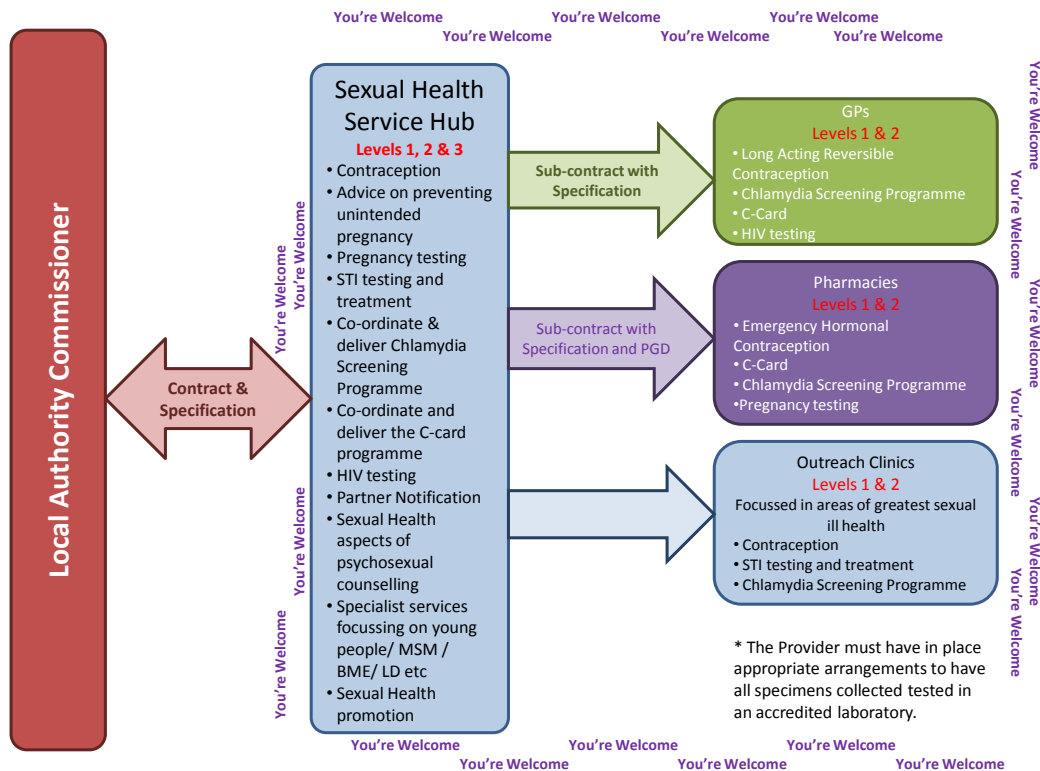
You're Welcome You're Welcome You're Welcome
You're Welcome You're Welcome You're Welcome

Local Authority Commissioner

Contract & Specification

You're Welcome
You're Welcome

Sexual Health Service Hub
Levels 1, 2 & 3
• Contraception
• Advice on preventing unintended pregnancy
• Pregnancy testing
• STI testing and treatment
• Co-ordinate & deliver Chlamydia Screening Programme
• Co-ordinate and deliver the C-card programme
• HIV testing
• Partner Notification
• Sexual Health aspects of psychosexual counselling
• Specialist services focussing on young people/ MSM / BME/ LD etc
• Sexual Health promotion

You're Welcome
You're Welcome

Sub-contract with Specification

GPs
Levels 1 & 2
• Long Acting Reversible Contraception
• Chlamydia Screening Programme
• C-Card
• HIV testing

Sub-contract with Specification and PGD

Pharmacies
Levels 1 & 2
• Emergency Hormonal Contraception
• C-Card
• Chlamydia Screening Programme
•Pregnancy testing

Outreach Clinics
Levels 1 & 2
Focussed in areas of greatest sexual ill health
• Contraception
• STI testing and treatment
• Chlamydia Screening Programme

* The Provider must have in place appropriate arrangements to have all specimens collected tested in an accredited laboratory.

You're Welcome
You're Welcome
You're Welcome
You're Welcome
You're Welcome
You're Welcome

You're Welcome You're Welcome You're Welcome
You're Welcome You're Welcome You're Welcome